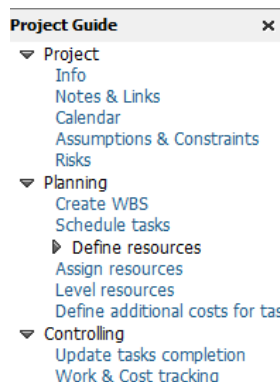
Project Guide ×

Project
Info
Notes & Links
Calendar
Assumptions & Constraints
Risks

Planning
Create WBS
Schedule tasks
Define resources
Assign resources
Level resources
Define additional costs for tas

Controlling
Update tasks completion
Work & Cost tracking